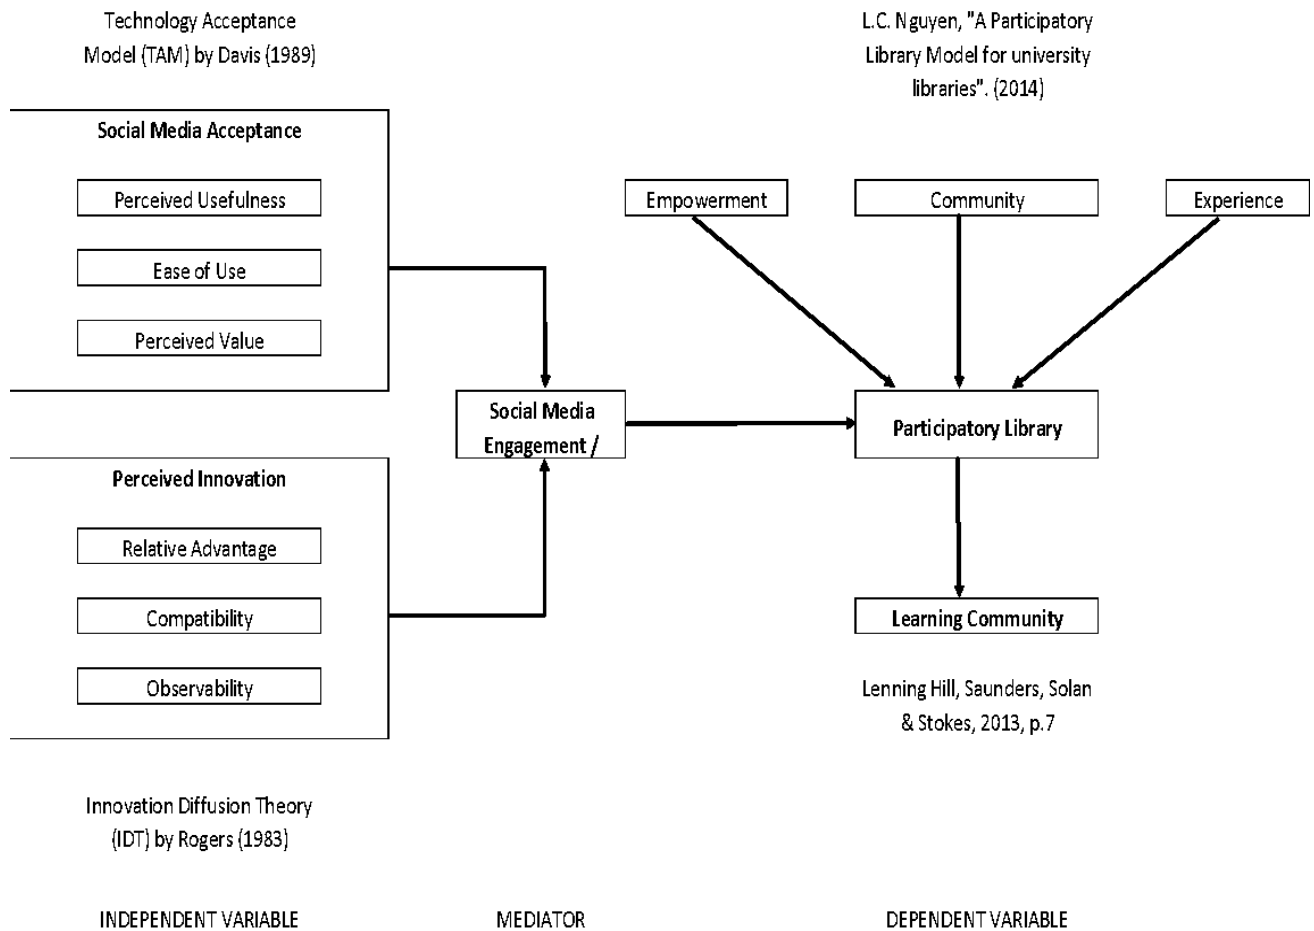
Technology Acceptance Model (TAM) by Davis (1989)

L.C. Nguyen, "A Participatory Library Model for university libraries". (2014)

Social Media Acceptance

Perceived Usefulness

Ease of Use

Perceived Value

Empowerment

Community

Experience

Social Media Engagement /

Participatory Library

Perceived Innovation

Relative Advantage

Compatibility

Observability

Learning Community

Lenning Hill, Saunders, Solan & Stokes, 2013, p.7

Innovation Diffusion Theory (IDT) by Rogers (1983)

INDEPENDENT VARIABLE

MEDIATOR

DEPENDENT VARIABLE